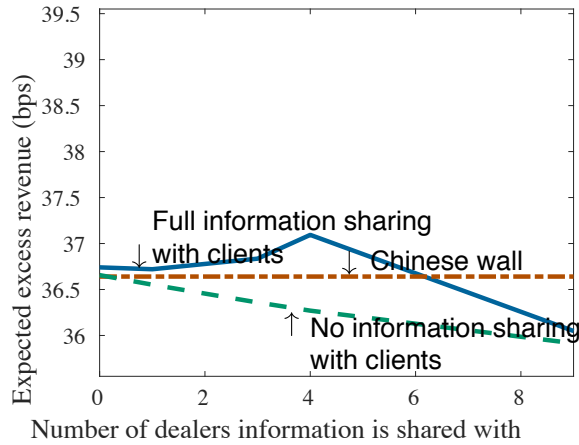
39.5
39
38.5
38
37.5
37
36.5
36
Expected excess revenue (bps)
0
2
4
6
8
Number of dealers information is shared with
Full information sharing with clients
Chinese wall
No information sharing with clients